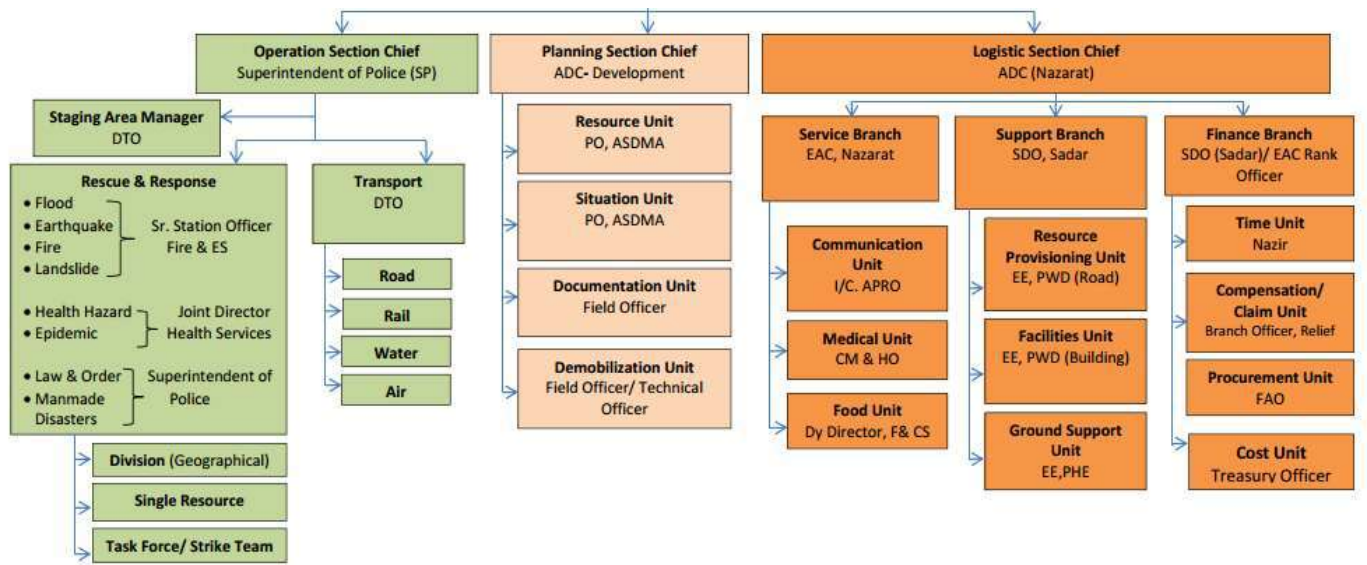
Operation Section Chief
Superintendent of Police (SP)

Staging Area Manager
DTO

Rescue & Response
• Flood
• Earthquake
• Fire
• Landslide
Sr. Station Officer Fire & ES

• Health Hazard
• Epidemic
Joint Director Health Services

• Law & Order
• Manmade Disasters
Superintendent of Police

Transport
DTO

Road

Rail

Water

Air

Division (Geographical)

Single Resource

Task Force/ Strike Team

Planning Section Chief
ADC- Development

Resource Unit
PO, ASDMA

Situation Unit
PO, ASDMA

Documentation Unit
Field Officer

Demobilization Unit
Field Officer/ Technical Officer

Logistic Section Chief
ADC (Nazarat)

Service Branch
EAC, Nazarat

Communication Unit
I/C. APRO

Medical Unit
CM & HO

Food Unit
Dy Director, F& CS

Support Branch
SDO, Sadar

Resource Provisioning Unit
EE, PWD (Road)

Facilities Unit
EE, PWD (Building)

Ground Support Unit
EE,PHE

Finance Branch
SDO (Sadar)/ EAC Rank Officer

Time Unit
Nazir

Compensation/ Claim Unit
Branch Officer, Relief

Procurement Unit
FAO

Cost Unit
Treasury Officer